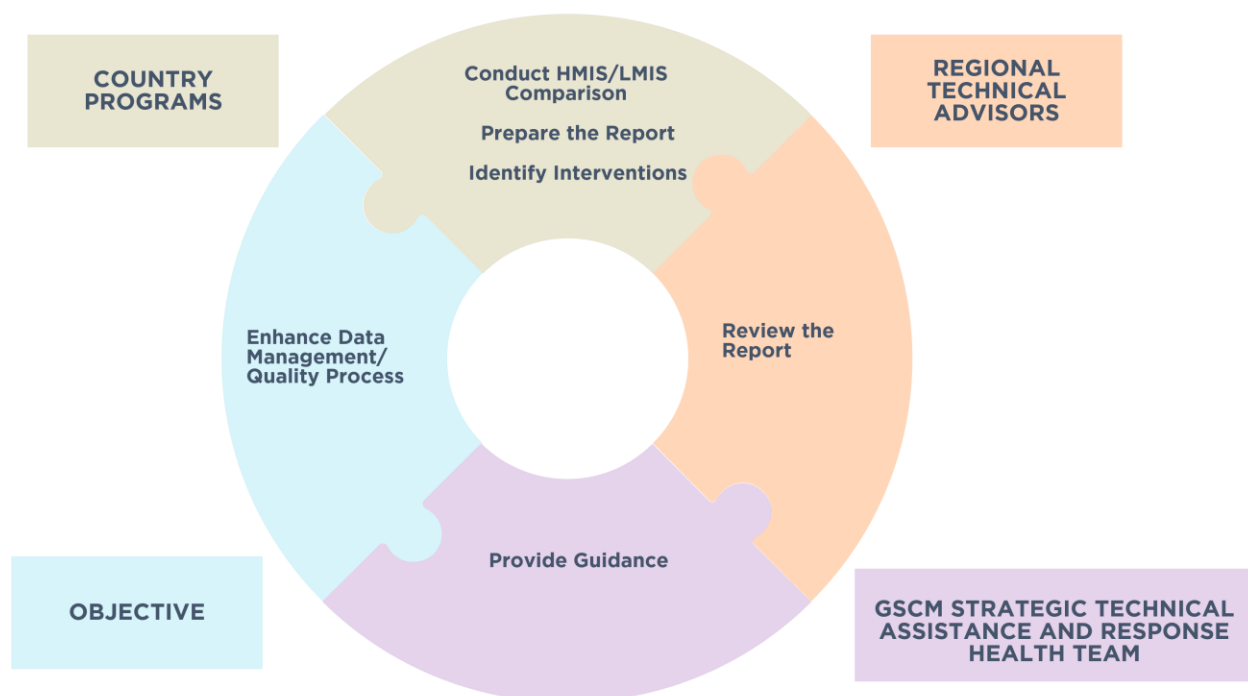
COUNTRY PROGRAMS

Conduct HMIS/LMIS Comparison

Prepare the Report

Identify Interventions

REGIONAL TECHNICAL ADVISORS

Enhance Data Management/ Quality Process

Review the Report

Provide Guidance

OBJECTIVE

GSCM STRATEGIC TECHNICAL ASSISTANCE AND RESPONSE HEALTH TEAM